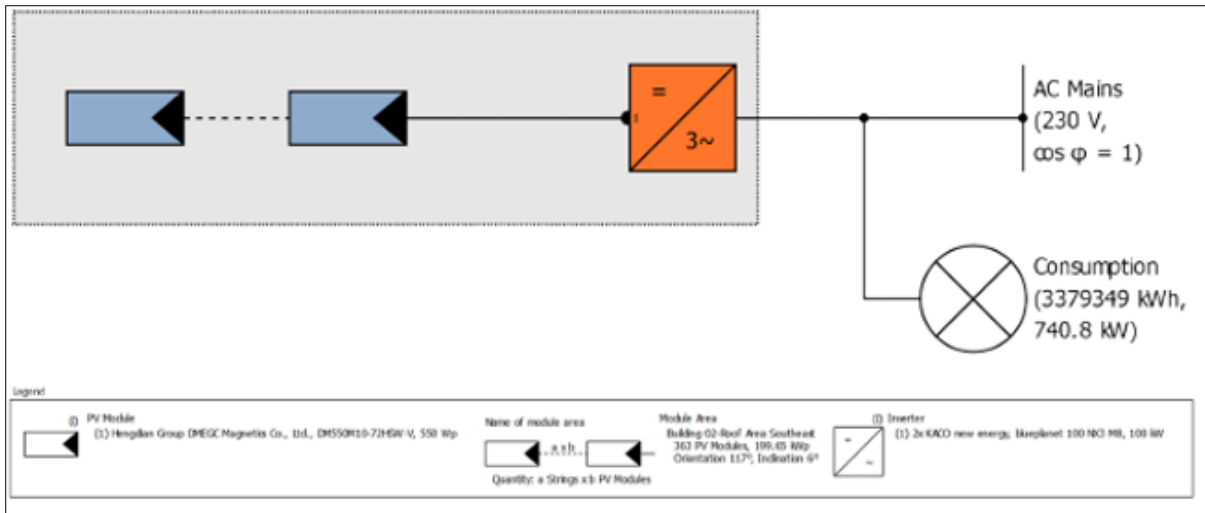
=
3~
I

AC Mains
(230 V,
cos φ = 1)

Consumption
(3379349 kWh,
740.8 kW)

Legend

(I) PV Module
(1) Hengdian Group DMEGC Magnetics Co., Ltd., DM550M10-72HSW-V, 550 Wp

Name of module area
a x b
Quantity: a Strings x b PV Modules

Module Area
Building 02-Roof Area Southeast
363 PV Modules, 199.65 kWp
Orientation 117°, Inclination 6°

(I) Inverter
(1) 2x KACO new energy, blueplanet 100 NX3 M8, 100 kW
=
~